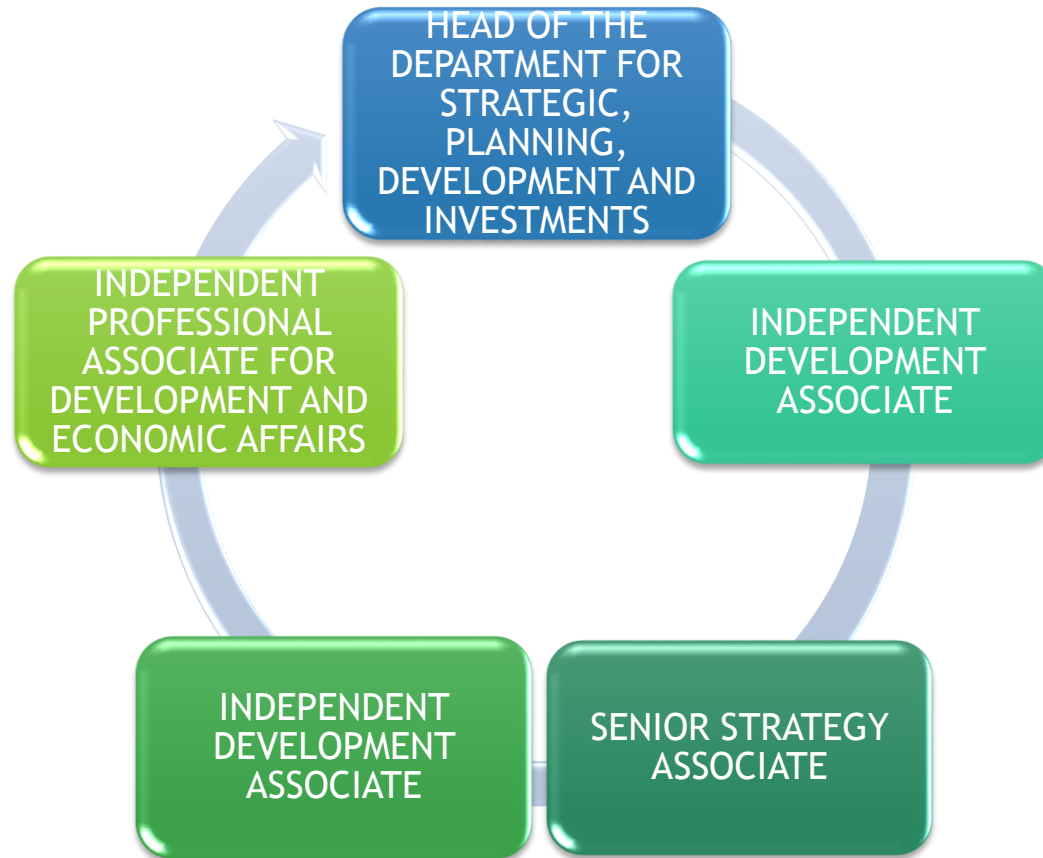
HEAD OF THE DEPARTMENT FOR STRATEGIC, PLANNING, DEVELOPMENT AND INVESTMENTS

INDEPENDENT DEVELOPMENT ASSOCIATE

SENIOR STRATEGY ASSOCIATE

INDEPENDENT DEVELOPMENT ASSOCIATE

INDEPENDENT PROFESSIONAL ASSOCIATE FOR DEVELOPMENT AND ECONOMIC AFFAIRS